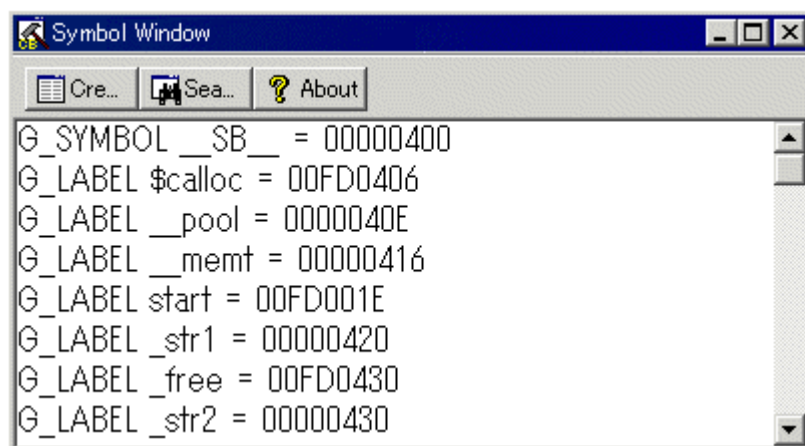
Symbol Window

Cre... Sea... About

G_SYMBOL __SB__ = 00000400
G_LABEL $calloc = 00FD0406
G_LABEL __pool = 0000040E
G_LABEL __memt = 00000416
G_LABEL start = 00FD001E
G_LABEL _str1 = 00000420
G_LABEL _free = 00FD0430
G_LABEL _str2 = 00000430